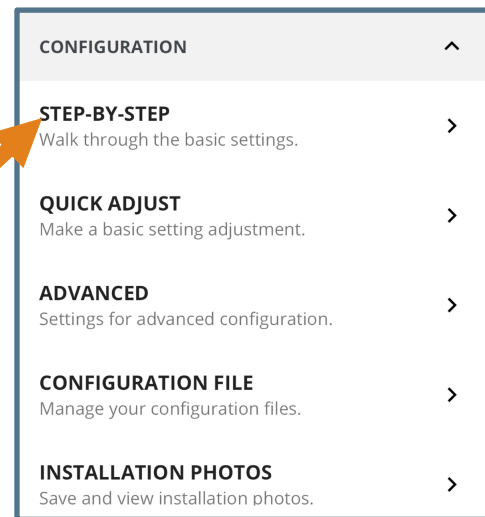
CONFIGURATION ^

STEP-BY-STEP
Walk through the basic settings. >

QUICK ADJUST
Make a basic setting adjustment. >

ADVANCED
Settings for advanced configuration. >

CONFIGURATION FILE
Manage your configuration files. >

INSTALLATION PHOTOS
Save and view installation photos. >